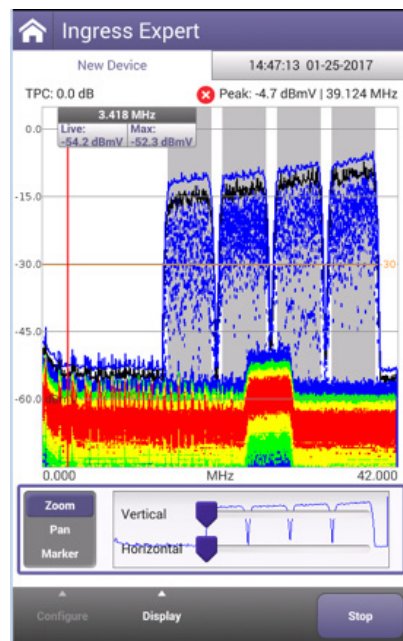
Ingress Expert

New Device

14:47:13 01-25-2017

TPC: 0.0 dB

Peak: -4.7 dBmV | 39.124 MHz

3.418 MHz

Live: -54.2 dBmV

Max: -52.3 dBmV

0.0

-15.0

-30.0

-30

-45.0

-60.0

0.000

MHz

42.000

Zoom

Pan

Marker

Vertical

Horizontal

Configure

Display

Stop